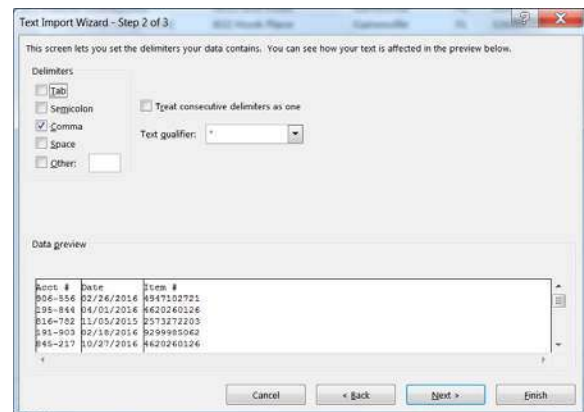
Text Import Wizard - Step 2 of 3

This screen lets you set the delimiters your data contains. You can see how your text is affected in the preview below.

Delimiters

Tab

Semicolon

Comma

Space

Other:

Treat consecutive delimiters as one

Text qualifier: "

Data preview

| Acct # | Date | Item # |
|---|---|---|
| 806-556 | 02/26/2016 | 4947102721 |
| 295-844 | 04/01/2016 | 4620260126 |
| 816-782 | 11/05/2015 | 2573272203 |
| 191-903 | 02/18/2016 | 9299985062 |
| 845-217 | 10/27/2016 | 4620260126 |

Cancel

< Back

Next >

Finish